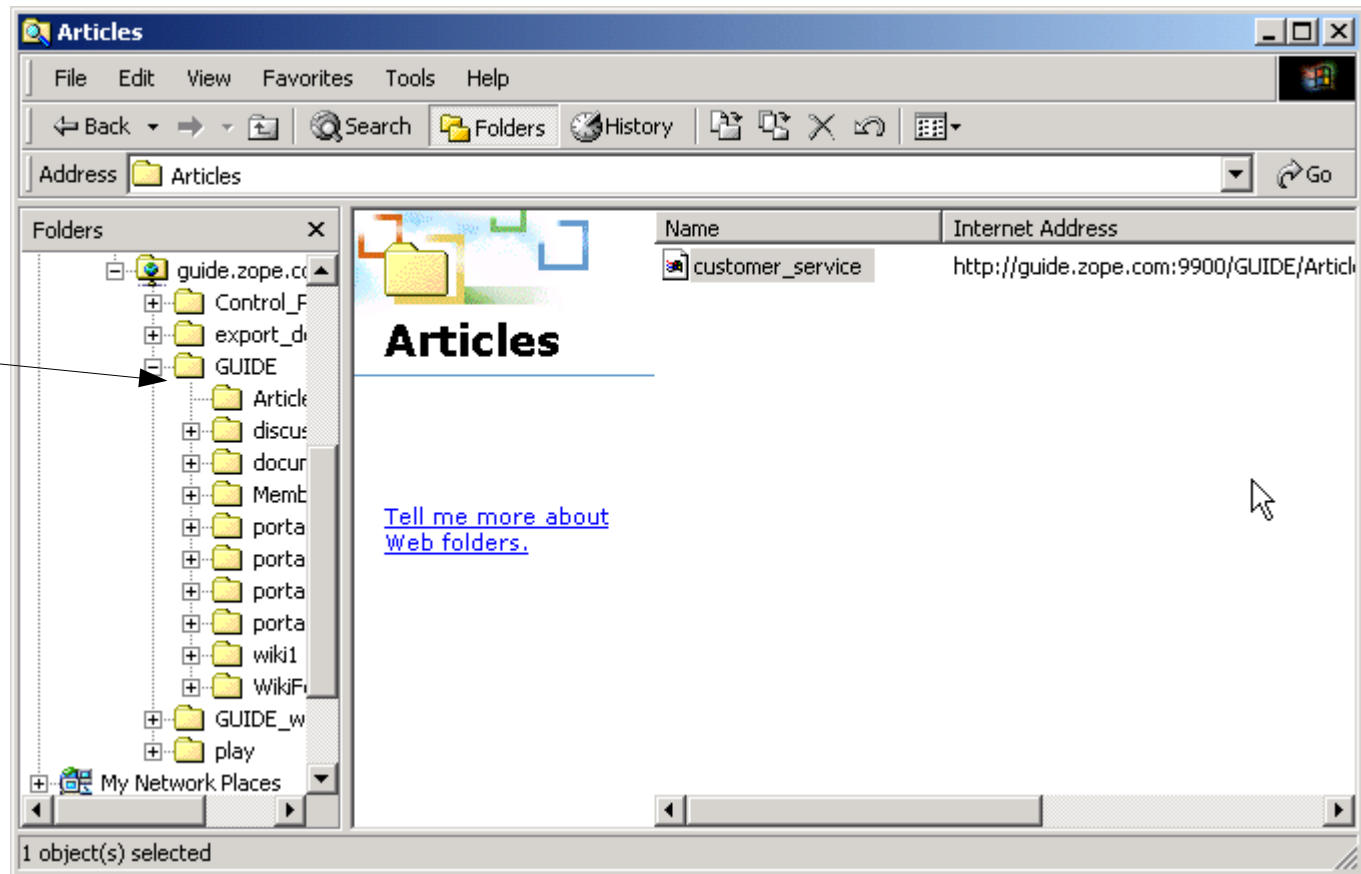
Articles

File Edit View Favorites Tools Help

Back Search Folders History

Address Articles Go

Folders ×

guide.zope.co
Control_F
export_d
GUIDE
Article
discus
docur
Memb
porta
porta
porta
porta
wiki1
WikiF
GUIDE_w
play
My Network Places

Articles

Tell me more about Web folders.

| Name | Internet Address |
|---|---|
| customer_service | http://guide.zope.com:9900/GUIDE/Articl |

1 object(s) selected